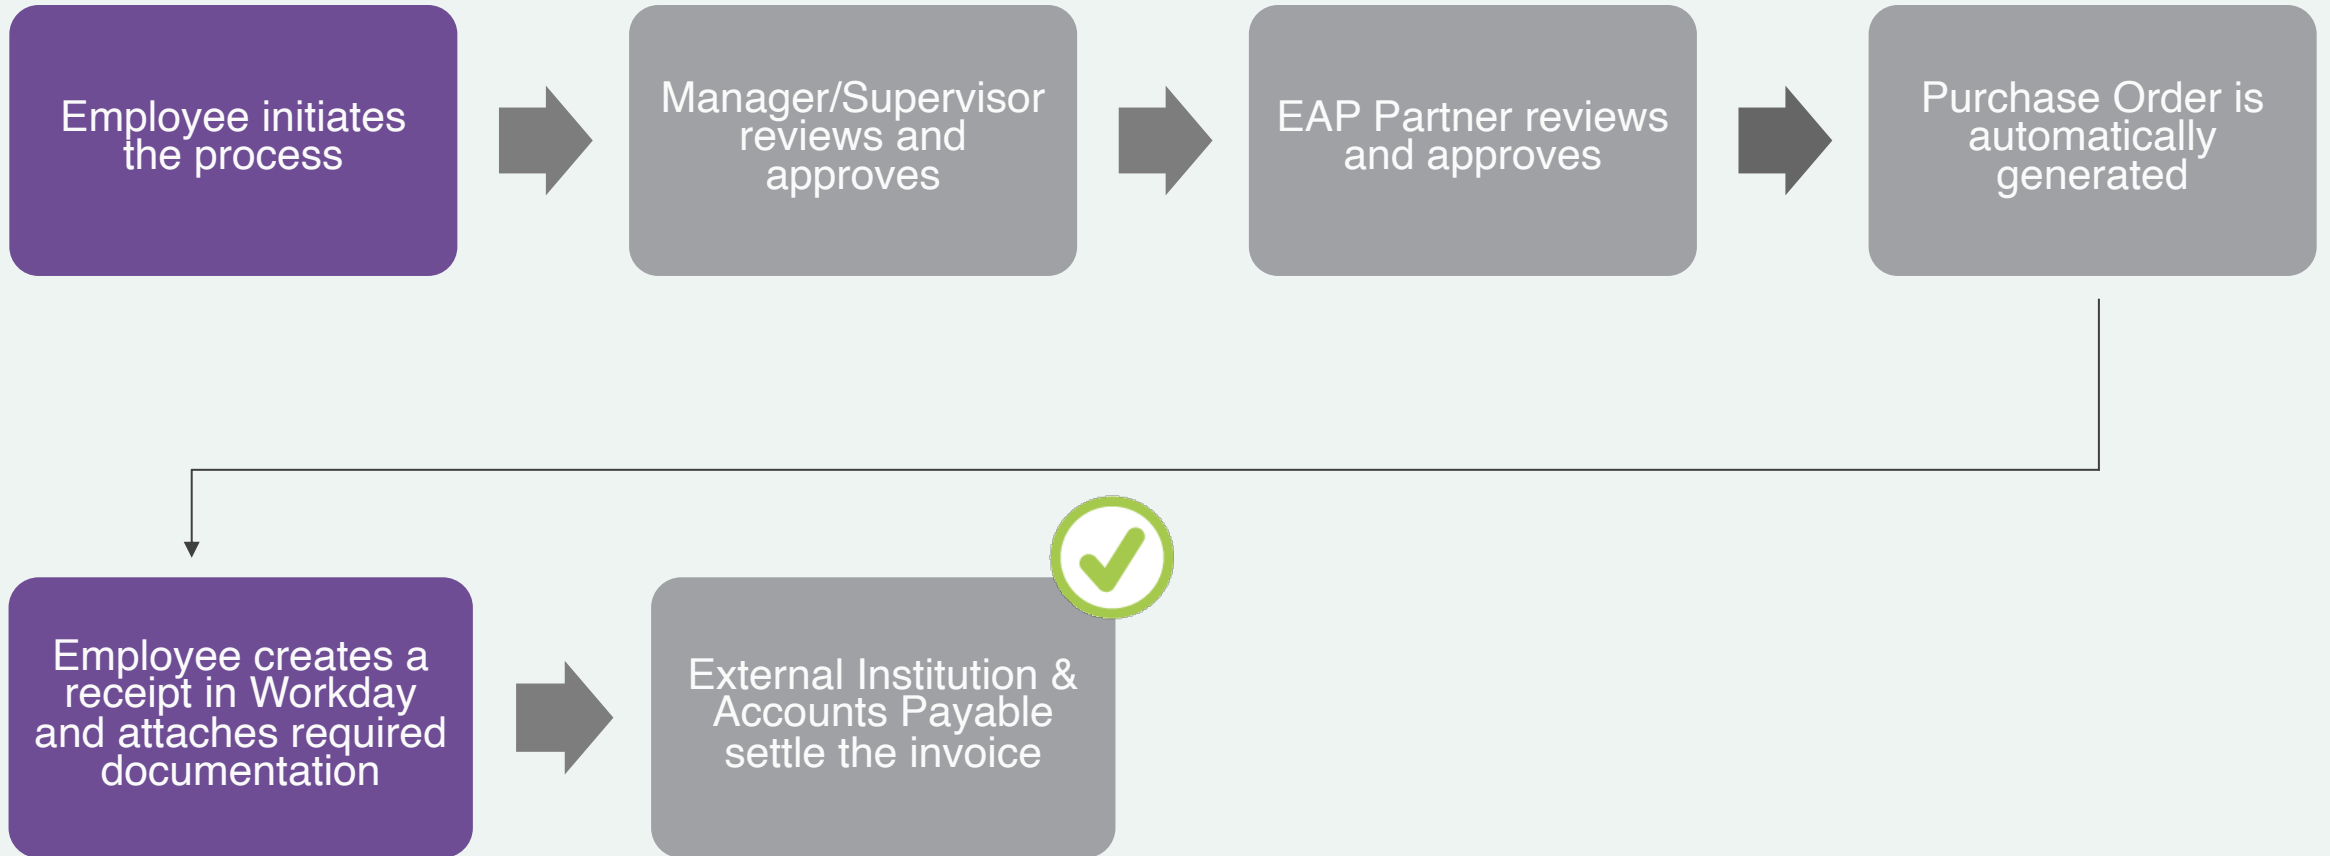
Employee initiates the process

Manager/Supervisor reviews and approves

EAP Partner reviews and approves

Purchase Order is automatically generated

Employee creates a receipt in Workday and attaches required documentation

External Institution & Accounts Payable settle the invoice